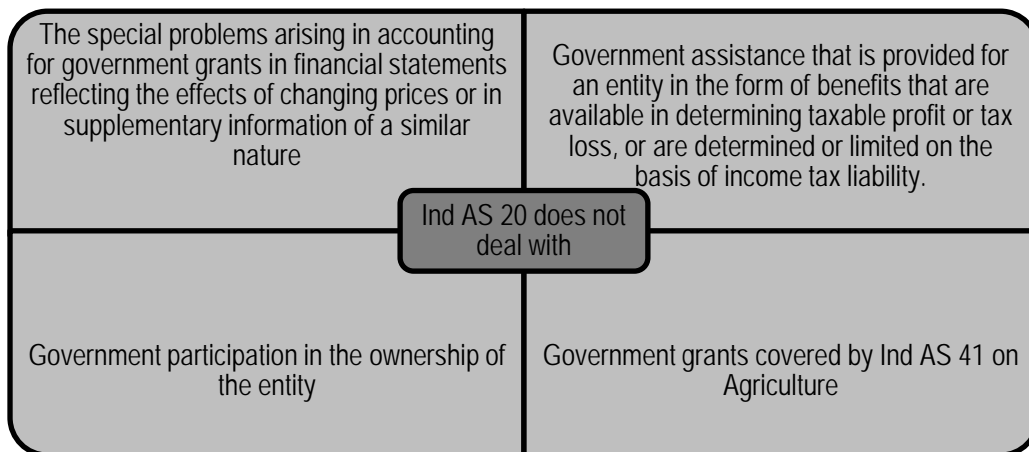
The special problems arising in accounting for government grants in financial statements reflecting the effects of changing prices or in supplementary information of a similar nature

Government assistance that is provided for an entity in the form of benefits that are available in determining taxable profit or tax loss, or are determined or limited on the basis of income tax liability.

Ind AS 20 does not deal with

Government participation in the ownership of the entity

Government grants covered by Ind AS 41 on Agriculture